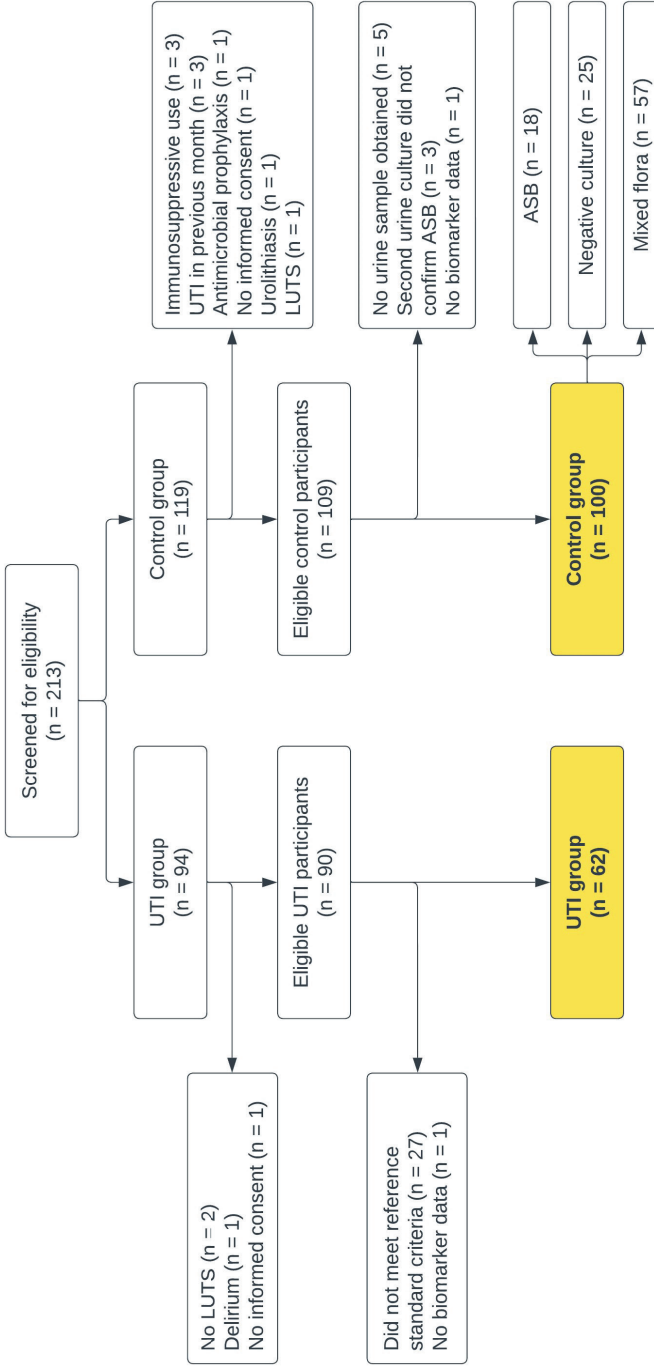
Screened for eligibility (n = 213)

UTI group (n = 94)

No LUTS (n = 2)
Delirium (n = 1)
No informed consent (n = 1)

Eligible UTI participants (n = 90)

Did not meet reference standard criteria (n = 27)
No biomarker data (n = 1)

UTI group (n = 62)

Control group (n = 119)

Immunosuppressive use (n = 3)
UTI in previous month (n = 3)
Antimicrobial prophylaxis (n = 1)
No informed consent (n = 1)
Urolithiasis (n = 1)
LUTS (n = 1)

Eligible control participants (n = 109)

No urine sample obtained (n = 5)
Second urine culture did not confirm ASB (n = 3)
No biomarker data (n = 1)

Control group (n = 100)

ASB (n = 18)

Negative culture (n = 25)

Mixed flora (n = 57)